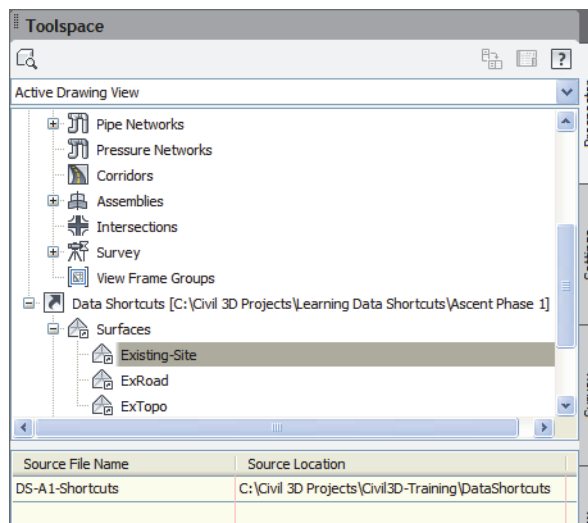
Toolspace

?

Active Drawing View

Pipe Networks
Pressure Networks
Corridors
Assemblies
Intersections
Survey
View Frame Groups
Data Shortcuts [C:\Civil 3D Projects\Learning Data Shortcuts\Ascent Phase 1]
Surfaces
Existing-Site
ExRoad
ExTopo

| Source File Name | Source Location |
|---|---|
| DS-A1-Shortcuts | C:\Civil 3D Projects\Civil3D-Training\DataShortcuts |